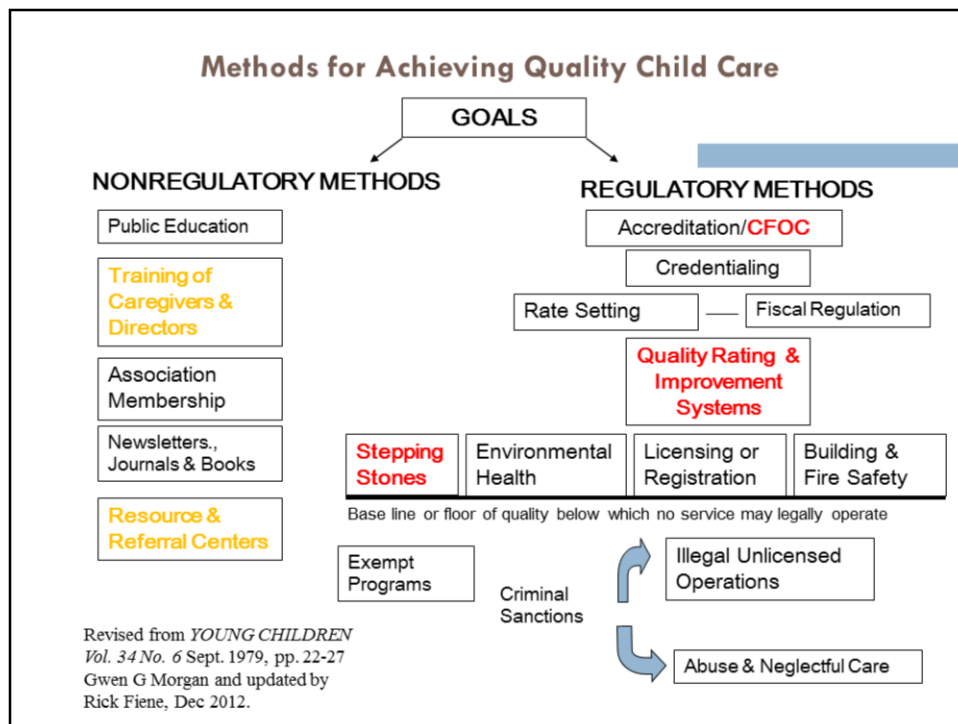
Methods for Achieving Quality Child Care

GOALS

NONREGULATORY METHODS

REGULATORY METHODS

Public Education

Training of Caregivers & Directors

Association Membership

Newsletters., Journals & Books

Resource & Referral Centers

Accreditation/CFOC

Credentialing

Rate Setting

Fiscal Regulation

Quality Rating & Improvement Systems

Stepping Stones

Environmental Health

Licensing or Registration

Building & Fire Safety

Base line or floor of quality below which no service may legally operate

Exempt Programs

Criminal Sanctions

Illegal Unlicensed Operations

Abuse & Neglectful Care

Revised from *YOUNG CHILDREN Vol. 34 No. 6* Sept. 1979, pp. 22-27 Gwen G Morgan and updated by Rick Fiene, Dec 2012.